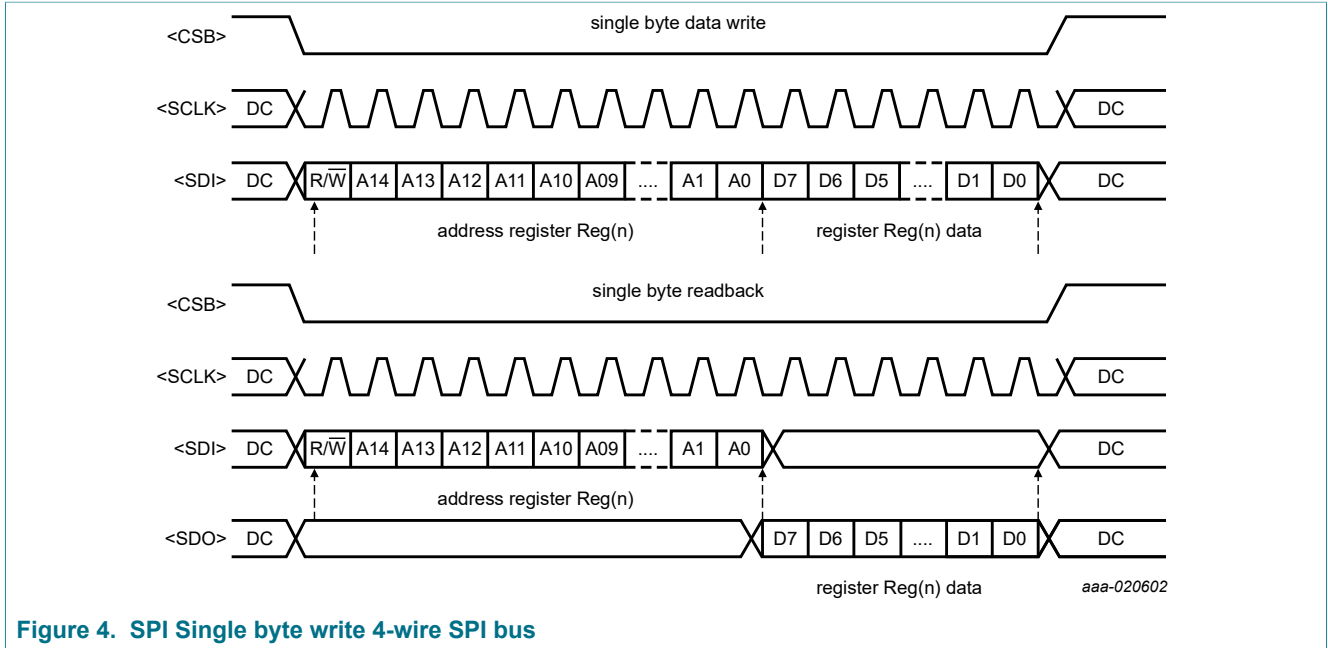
<CSB>

single byte data write

<SCLK> DC DC

<SDI> DC R/$\overline{W}$ A14 A13 A12 A11 A10 A09 .... A1 A0 D7 D6 D5 .... D1 D0 DC

address register Reg(n)

register Reg(n) data

<CSB>

single byte readback

<SCLK> DC DC

<SDI> DC R/$\overline{W}$ A14 A13 A12 A11 A10 A09 .... A1 A0 DC

address register Reg(n)

<SDO> DC D7 D6 D5 .... D1 D0 DC

register Reg(n) data

aaa-020602

Figure 4. SPI Single byte write 4-wire SPI bus